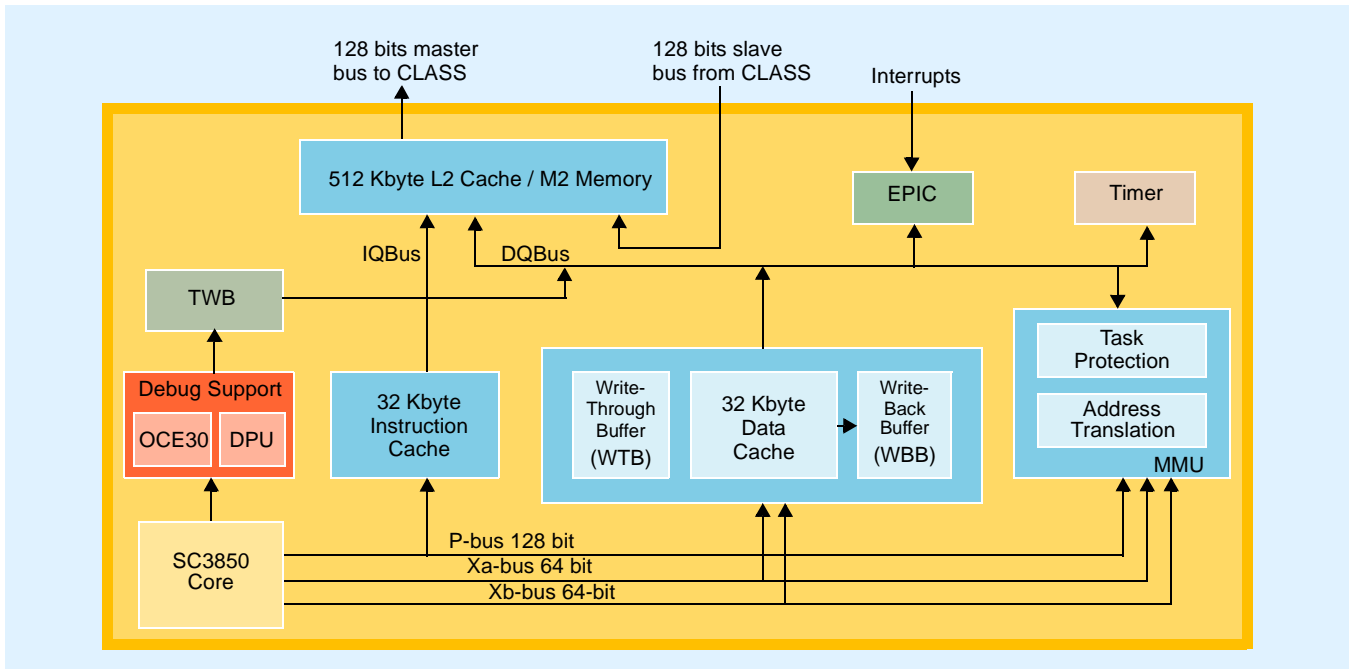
128 bits master bus to CLASS

128 bits slave bus from CLASS

Interrupts

512 Kbyte L2 Cache / M2 Memory

EPIC

Timer

IQBus

DQBus

TWB

Task Protection

Address Translation

MMU

Debug Support

OCE30

DPU

32 Kbyte Instruction Cache

Write-Through Buffer (WTB)

32 Kbyte Data Cache

Write-Back Buffer (WBB)

SC3850 Core

P-bus 128 bit

Xa-bus 64 bit

Xb-bus 64-bit